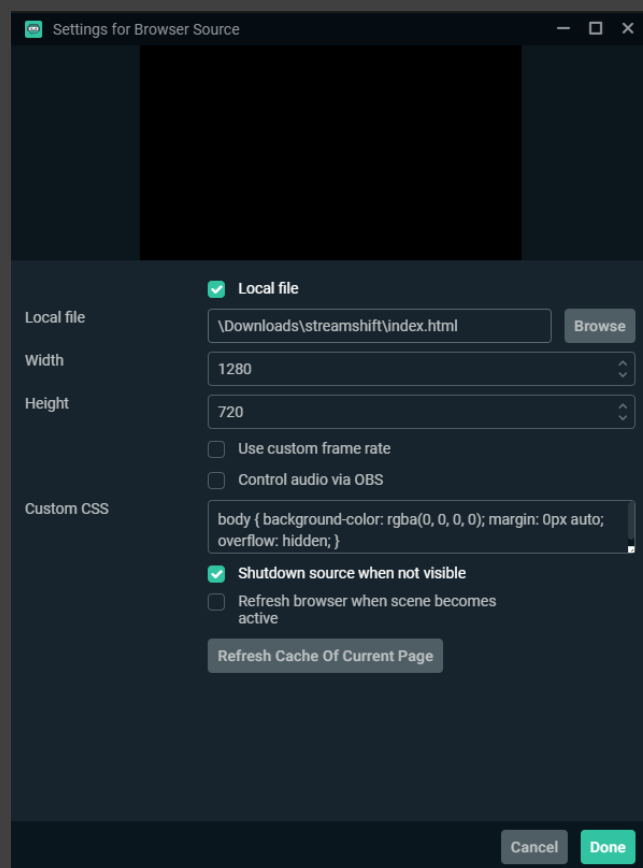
Settings for Browser Source

Local file

Local file
\Downloads\streamshift\index.html
Browse

Width
1280

Height
720

Use custom frame rate

Control audio via OBS

Custom CSS
body { background-color: rgba(0, 0, 0, 0); margin: 0px auto; overflow: hidden; }

Shutdown source when not visible

Refresh browser when scene becomes active

Refresh Cache Of Current Page

Cancel
Done